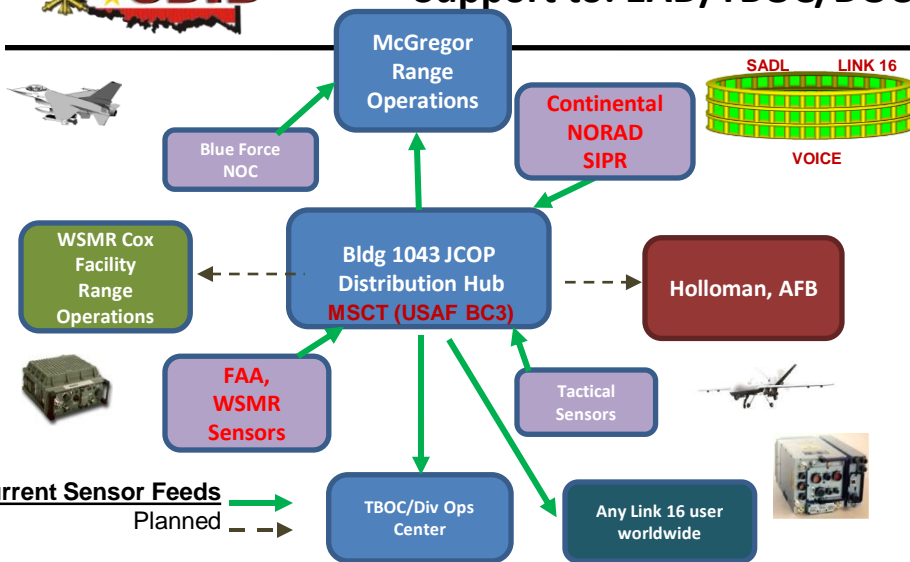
Support to: EAB, TBOC, DOC

McGregor Range Operations

SADL LINK 16

VOICE

Blue Force NOC

Continental NORAD SIPR

WSMR Cox Facility Range Operations

Bldg 1043 JCOP Distribution Hub MSCT (USAF BC3)

Holloman, AFB

FAA, WSMR Sensors

Tactical Sensors

urrent Sensor Feeds

Planned

TBOC/Div Ops Center

Any Link 16 user worldwide